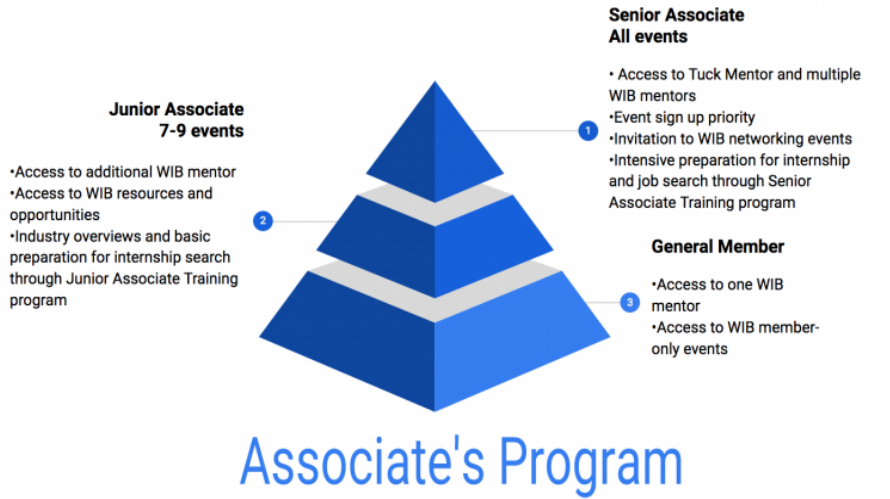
Senior Associate
All events

• Access to Tuck Mentor and multiple WIB mentors
•Event sign up priority
•Invitation to WIB networking events
•Intensive preparation for internship and job search through Senior Associate Training program

1

Junior Associate
7-9 events

•Access to additional WIB mentor
•Access to WIB resources and opportunities
•Industry overviews and basic preparation for internship search through Junior Associate Training program

2

General Member

•Access to one WIB mentor
•Access to WIB member-only events

3

Associate's Program